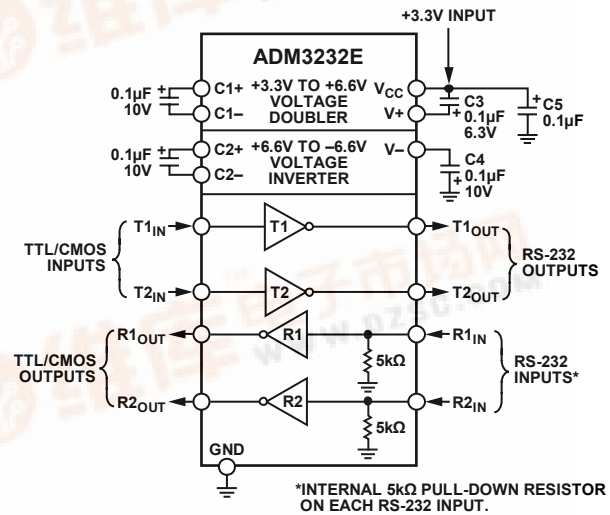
+3.3V INPUT

ADM3232E

0.1µF 10V

C1+

C1–

+3.3V TO +6.6V VOLTAGE DOUBLER

$V_{CC}$

V+

C3 0.1µF 6.3V

C5 0.1µF

0.1µF 10V

C2+

C2–

+6.6V TO –6.6V VOLTAGE INVERTER

V–

C4 0.1µF 10V

$T1_{IN}$

T1

$T1_{OUT}$

TTL/CMOS INPUTS

RS-232 OUTPUTS

$T2_{IN}$

T2

$T2_{OUT}$

$R1_{OUT}$

R1

$R1_{IN}$

TTL/CMOS OUTPUTS

5kΩ

RS-232 INPUTS*

$R2_{OUT}$

R2

$R2_{IN}$

5kΩ

GND

*INTERNAL 5kΩ PULL-DOWN RESISTOR ON EACH RS-232 INPUT.